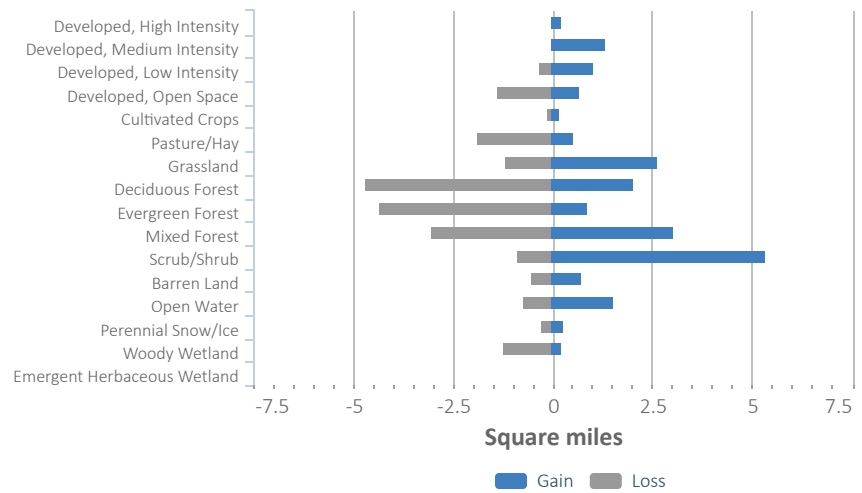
Developed, High Intensity
Developed, Medium Intensity
Developed, Low Intensity
Developed, Open Space
Cultivated Crops
Pasture/Hay
Grassland
Deciduous Forest
Evergreen Forest
Mixed Forest
Scrub/Shrub
Barren Land
Open Water
Perennial Snow/Ice
Woody Wetland
Emergent Herbaceous Wetland

-7.5 -5 -2.5 0 2.5 5 7.5

Square miles

Gain Loss